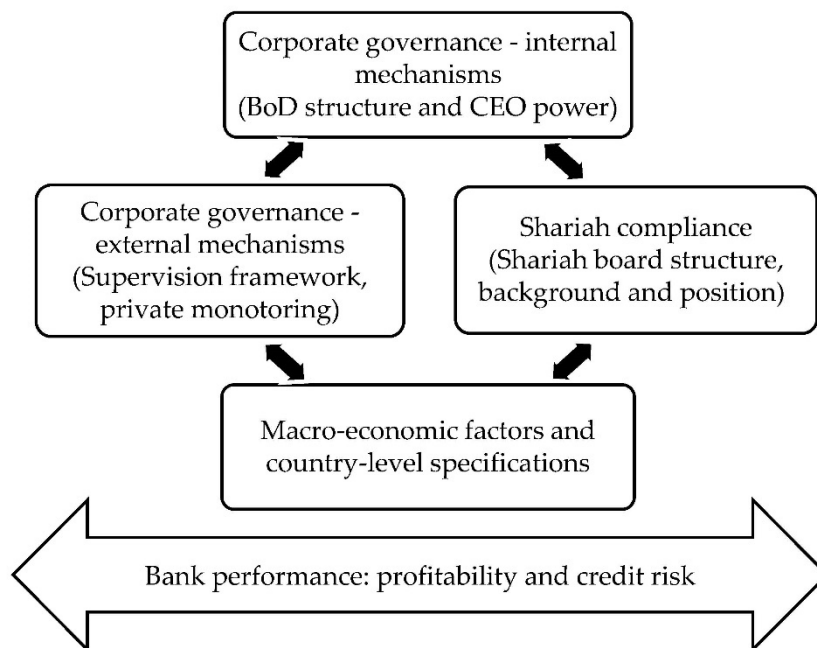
Corporate governance - internal mechanisms (BoD structure and CEO power)

Corporate governance - external mechanisms (Supervision framework, private monotoring)

Shariah compliance (Shariah board structure, background and position)

Macro-economic factors and country-level specifications

Bank performance: profitability and credit risk